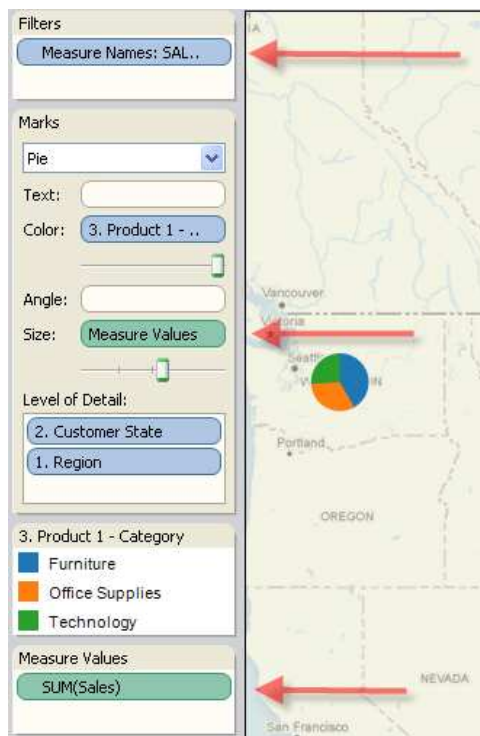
Filters

Measure Names: SAL..

Marks

Pie

Text:

Color: 3. Product 1 - ..

Angle:

Size: Measure Values

Level of Detail:

2. Customer State

1. Region

3. Product 1 - Category

Furniture

Office Supplies

Technology

Measure Values

SUM(Sales)

IA

Vancouver

Victoria

Seattle

W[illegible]N

Portland

OREGON

NEVADA

San Francisco